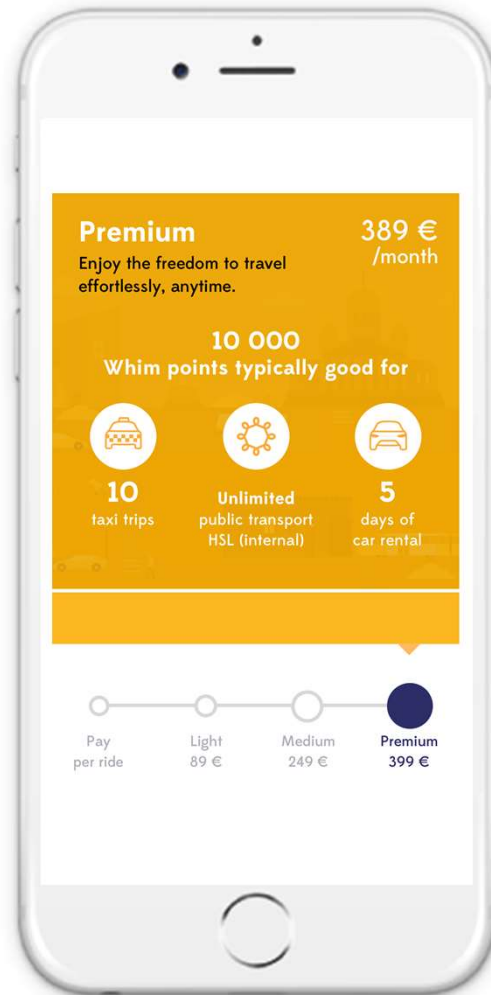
Premium
389 €
/month
Enjoy the freedom to travel effortlessly, anytime.

10 000
Whim points typically good for

10
taxi trips

Unlimited
public transport
HSL (internal)

5
days of
car rental

Pay
per ride

Light
89 €

Medium
249 €

Premium
399 €